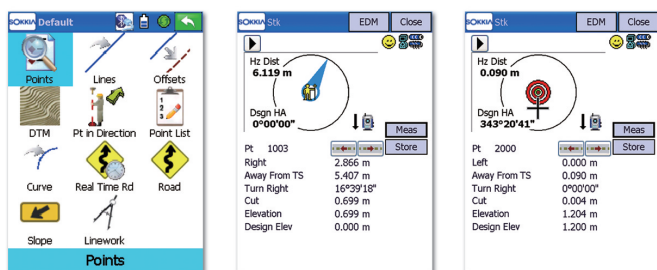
SOKKIA Default

Points
Lines
Offsets
DTM
Pt in Direction
Point List
Curve
Real Time Rd
Road
Slope
Linework

Points

SOKKIA Stk
EDM
Close

Hz Dist
6.119 m

Dsgn HA
0°00'00"

Meas
Store

| Pt | 1003 |
|---|---|
| Right | 2.866 m |
| Away From TS | 5.407 m |
| Turn Right | 16°39'18" |
| Cut | 0.699 m |
| Elevation | 0.699 m |
| Design Elev | 0.000 m |

SOKKIA Stk
EDM
Close

Hz Dist
0.090 m

Dsgn HA
343°20'41"

Meas
Store

| Pt | 2000 |
|---|---|
| Left | 0.000 m |
| Away From TS | 0.090 m |
| Turn Right | 0°00'00" |
| Cut | 0.004 m |
| Elevation | 1.204 m |
| Design Elev | 1.200 m |